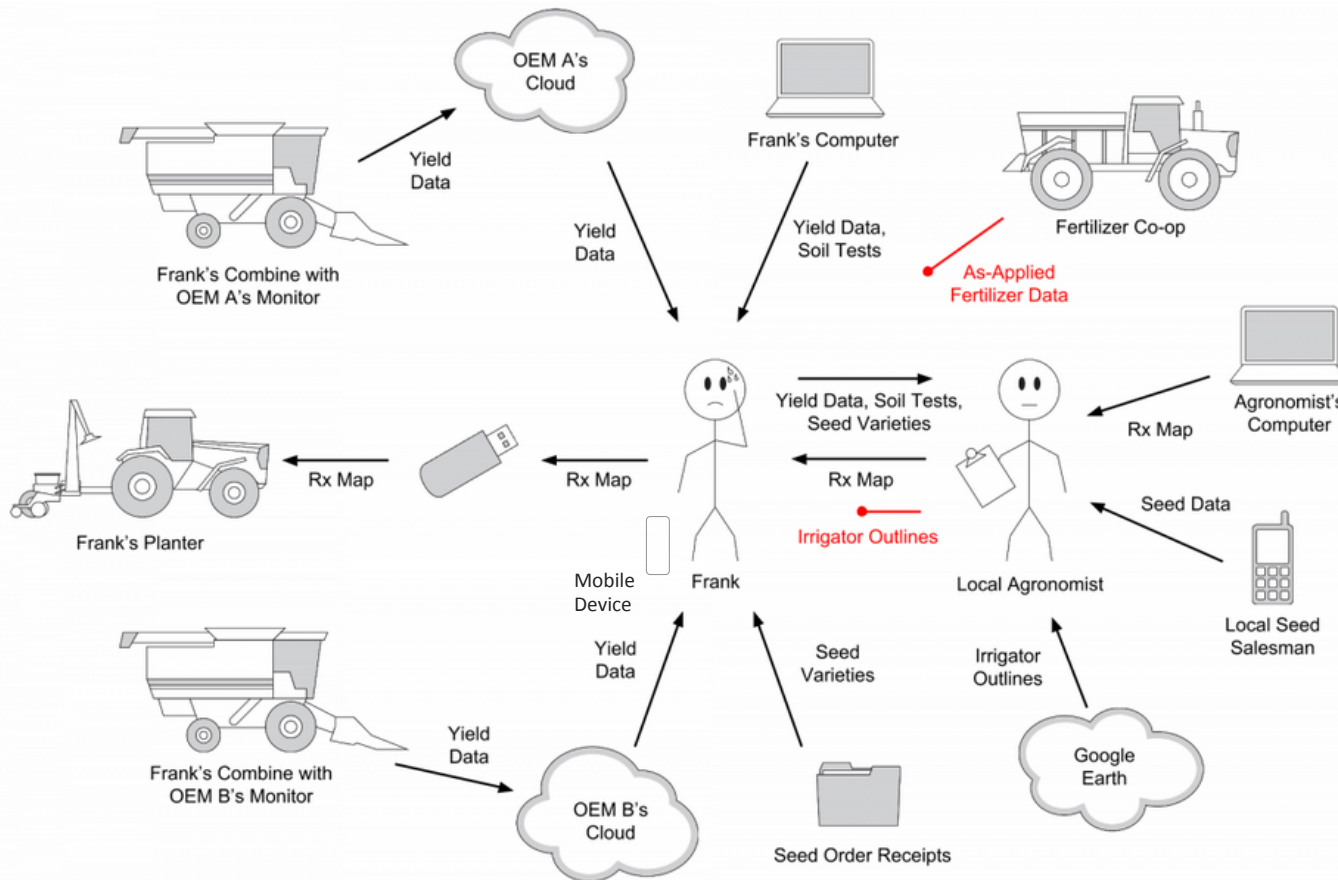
OEM A's Cloud

Frank's Computer

Yield Data

Frank's Combine with OEM A's Monitor

Yield Data

Yield Data, Soil Tests

Fertilizer Co-op

As-Applied Fertilizer Data

Yield Data, Soil Tests, Seed Varieties

Agronomist's Computer

Rx Map

Rx Map

Rx Map

Rx Map

Frank's Planter

Seed Data

Irrigator Outlines

Mobile Device

Frank

Local Agronomist

Local Seed Salesman

Yield Data

Seed Varieties

Irrigator Outlines

Frank's Combine with OEM B's Monitor

Yield Data

OEM B's Cloud

Seed Order Receipts

Google Earth